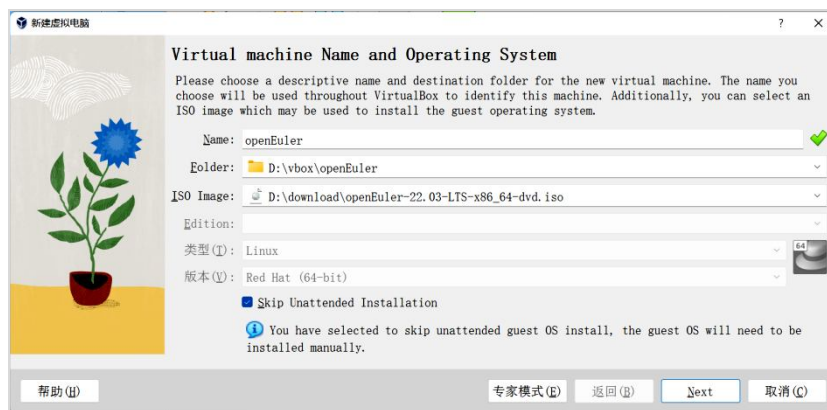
新建虚拟电脑

? ×

Virtual machine Name and Operating System

Please choose a descriptive name and destination folder for the new virtual machine. The name you choose will be used throughout VirtualBox to identify this machine. Additionally, you can select an ISO image which may be used to install the guest operating system.

Name: openEuler

Folder: D:\vbox\openEuler

ISO Image: D:\download\openEuler-22.03-LTS-x86_64-dvd.iso

Edition:

类型(T): Linux

版本(V): Red Hat (64-bit)

64

Skip Unattended Installation

You have selected to skip unattended guest OS install, the guest OS will need to be installed manually.

帮助(H)

专家模式(E) 返回(B) Next 取消(C)